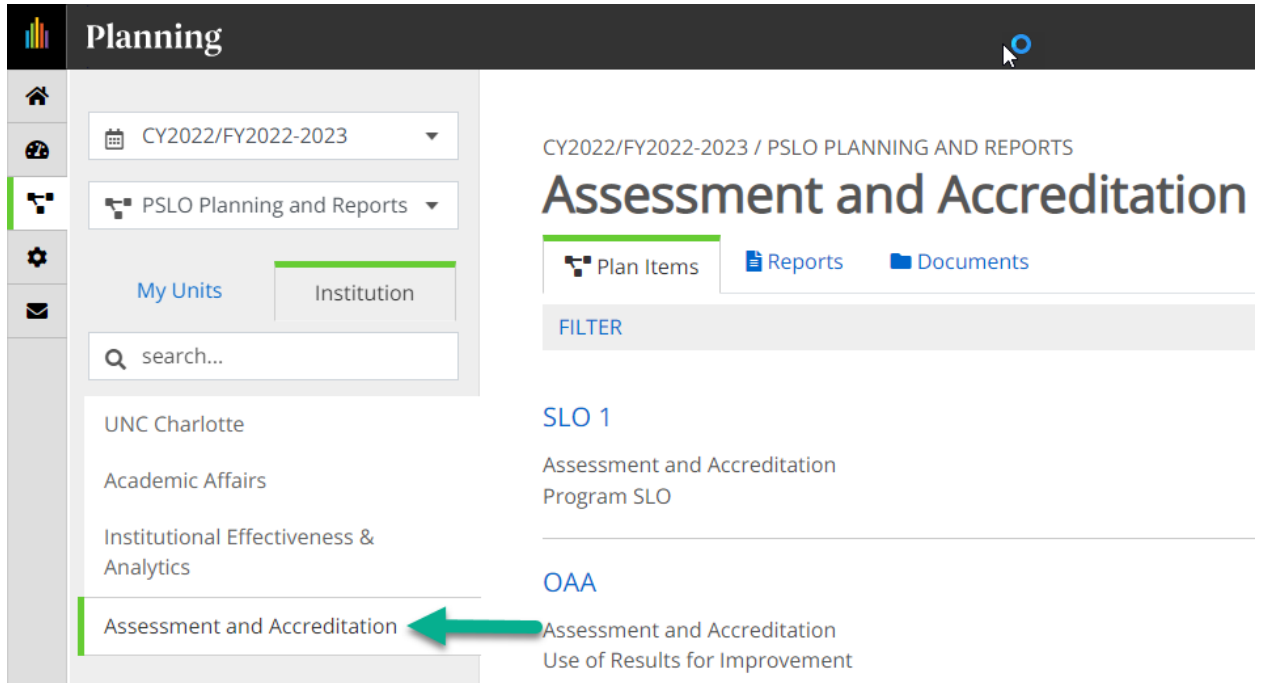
Planning

CY2022/FY2022-2023

PSLO Planning and Reports

My Units

Institution

search...

UNC Charlotte

Academic Affairs

Institutional Effectiveness & Analytics

Assessment and Accreditation

CY2022/FY2022-2023 / PSLO PLANNING AND REPORTS

Assessment and Accreditation

Plan Items

Reports

Documents

FILTER

SLO 1

Assessment and Accreditation
Program SLO

OAA

Assessment and Accreditation
Use of Results for Improvement